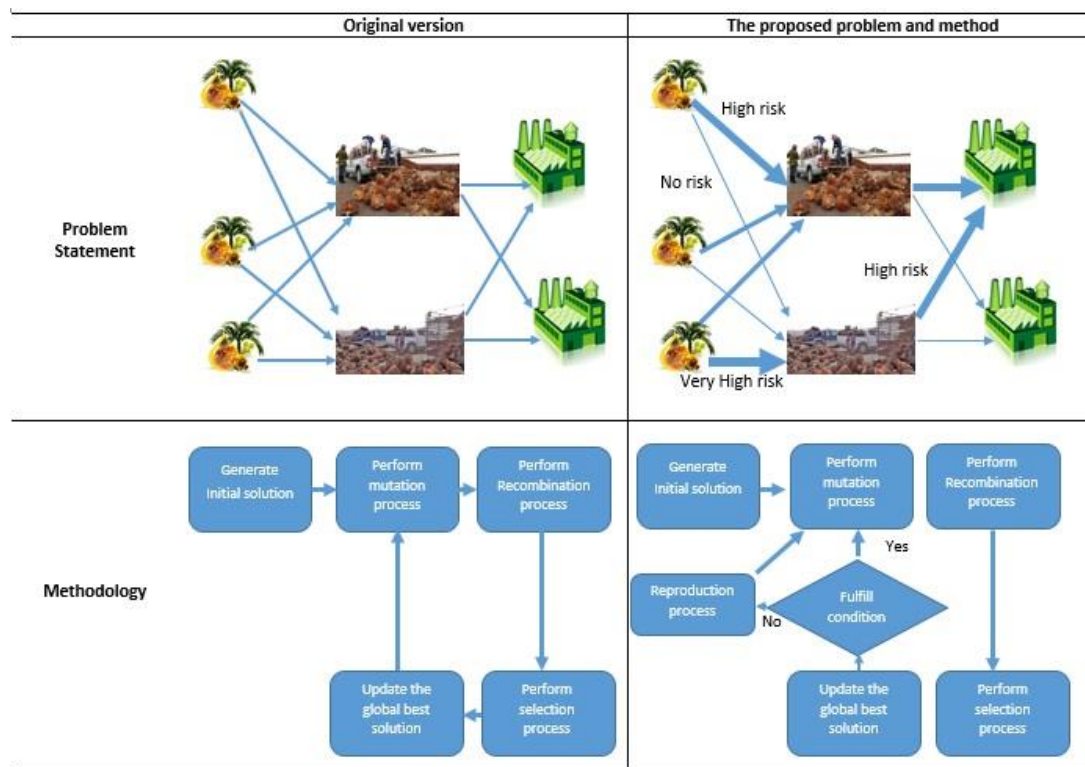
| | Original version | The proposed problem and method |
|---|---|---|
| Problem Statement | | High risk<br>No risk<br>High risk<br>Very High risk |
| Methodology | Generate Initial solution<br>Perform mutation process<br>Perform Recombination process<br>Perform selection process<br>Update the global best solution | Generate Initial solution<br>Perform mutation process<br>Perform Recombination process<br>Yes<br>Reproduction process<br>Fulfill condition<br>No<br>Update the global best solution<br>Perform selection process |